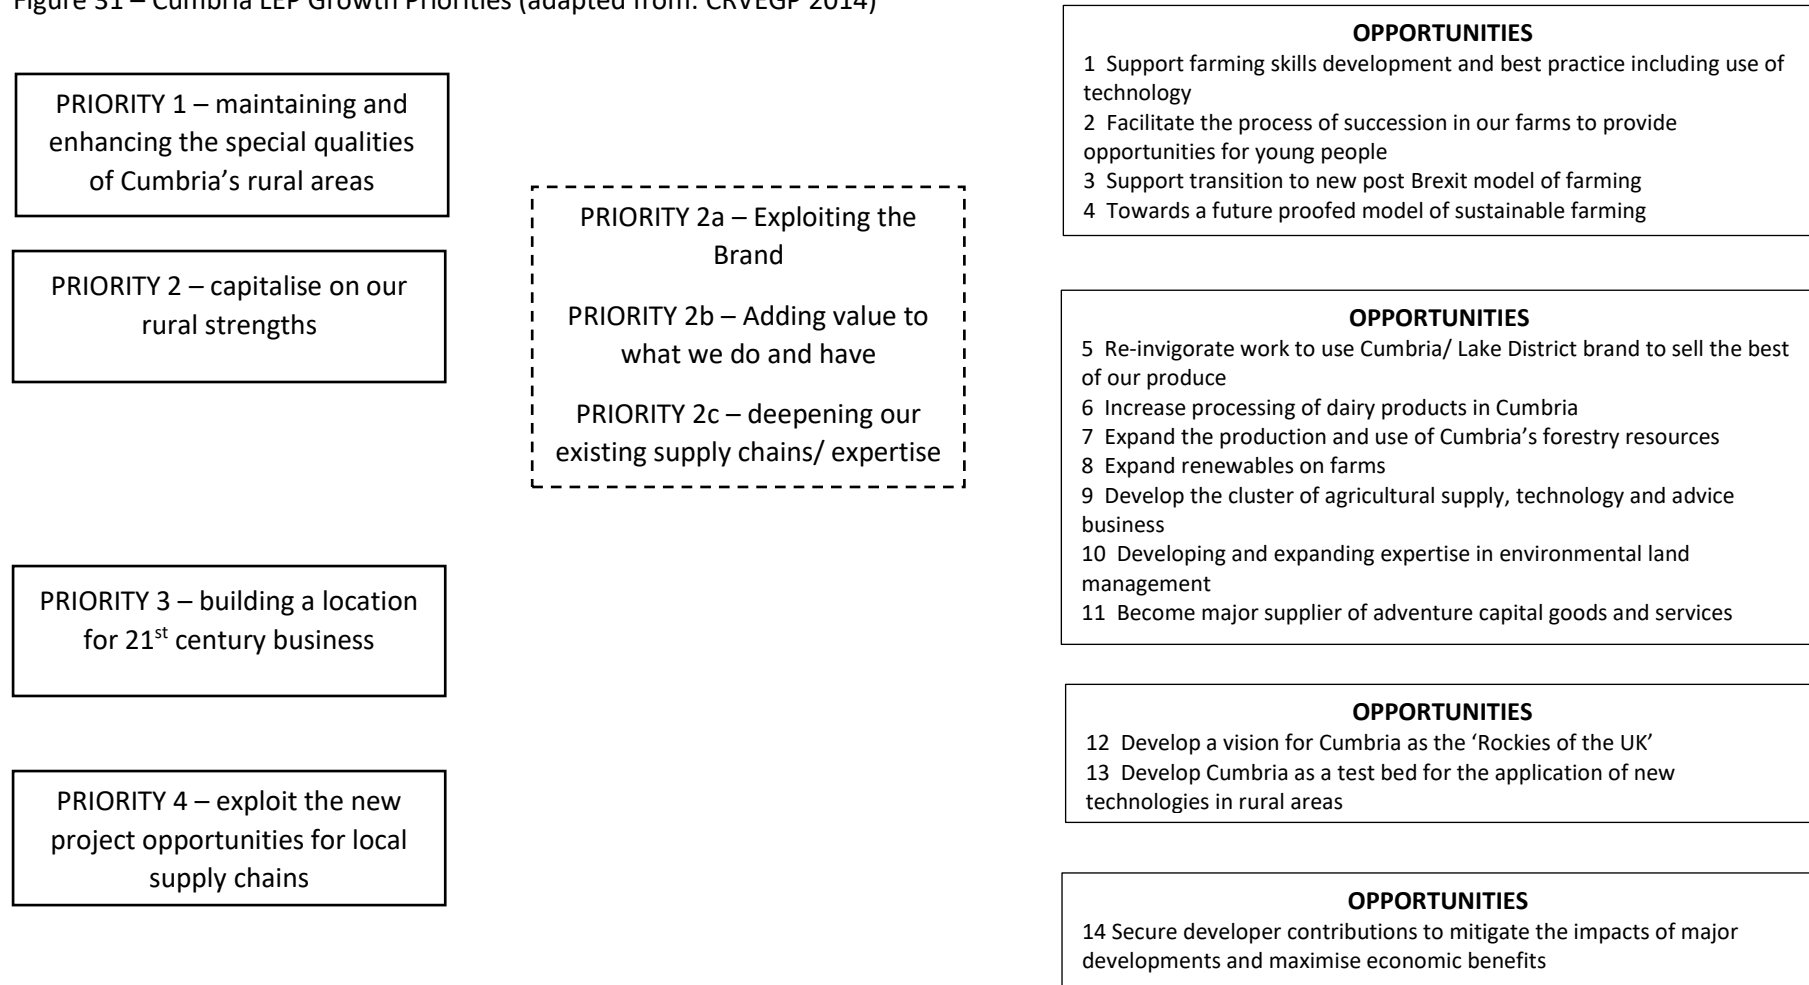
Figure 31 – Cumbria LEP Growth Priorities (adapted from: CRVEGP 2014)

PRIORITY 1 – maintaining and enhancing the special qualities of Cumbria's rural areas

PRIORITY 2 – capitalise on our rural strengths

PRIORITY 2a – Exploiting the Brand

PRIORITY 2b – Adding value to what we do and have

PRIORITY 2c – deepening our existing supply chains/ expertise

PRIORITY 3 – building a location for 21$^{st}$ century business

PRIORITY 4 – exploit the new project opportunities for local supply chains

OPPORTUNITIES
1 Support farming skills development and best practice including use of technology
2 Facilitate the process of succession in our farms to provide opportunities for young people
3 Support transition to new post Brexit model of farming
4 Towards a future proofed model of sustainable farming

OPPORTUNITIES
5 Re-invigorate work to use Cumbria/ Lake District brand to sell the best of our produce
6 Increase processing of dairy products in Cumbria
7 Expand the production and use of Cumbria's forestry resources
8 Expand renewables on farms
9 Develop the cluster of agricultural supply, technology and advice business
10 Developing and expanding expertise in environmental land management
11 Become major supplier of adventure capital goods and services

OPPORTUNITIES
12 Develop a vision for Cumbria as the 'Rockies of the UK'
13 Develop Cumbria as a test bed for the application of new technologies in rural areas

OPPORTUNITIES
14 Secure developer contributions to mitigate the impacts of major developments and maximise economic benefits